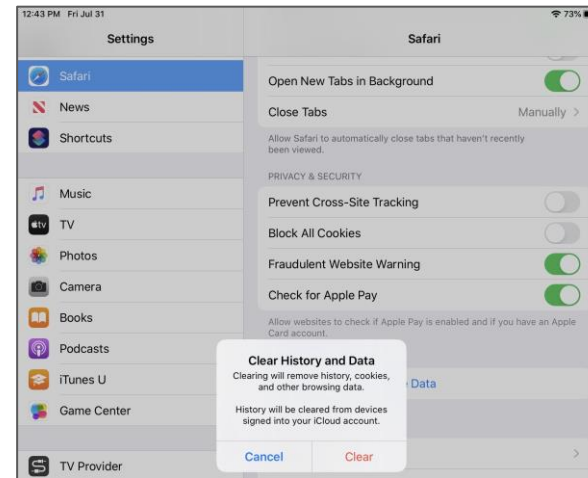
12:43 PM Fri Jul 31

73%

Settings

Safari

News

Shortcuts

Music

TV

Photos

Camera

Books

Podcasts

iTunes U

Game Center

TV Provider

Safari

Open New Tabs in Background

Close Tabs

Manually >

Allow Safari to automatically close tabs that haven't recently been viewed.

PRIVACY & SECURITY

Prevent Cross-Site Tracking

Block All Cookies

Fraudulent Website Warning

Check for Apple Pay

Allow websites to check if Apple Pay is enabled and if you have an Apple Card account.

Data

Clear History and Data

Clearing will remove history, cookies, and other browsing data.

History will be cleared from devices signed into your iCloud account.

Cancel

Clear